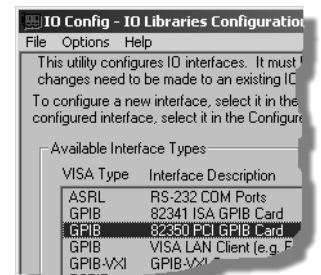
IO Config - IO Libraries Configuratio

File Options Help

This utility configures IO interfaces. It must V changes need to be made to an existing IO

To configure a new interface, select it in the configured interface, select it in the Configure

Available Interface Types

| VISA Type | Interface Description |
|---|---|
| ASRL | RS-232 COM Ports |
| GPIB | 82341 ISA GPIB Card |
| GPIB | 82350 PCI GPIB Card |
| GPIB | VISA LAN Client (e.g. E |
| GPIB-VXI | GPIB-VXI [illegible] |